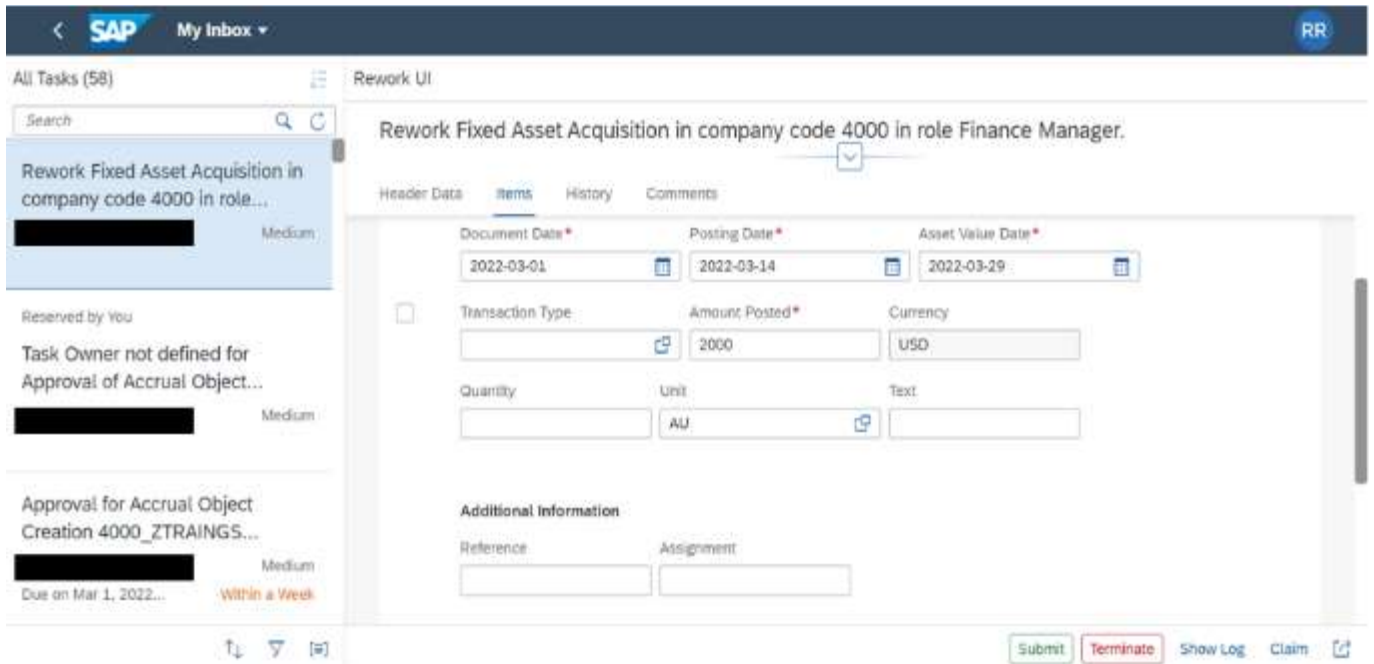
SAP My Inbox ▾ RR

All Tasks (58)

Search

Rework Fixed Asset Acquisition in company code 4000 in role...
Medium

Reserved by You

Task Owner not defined for Approval of Accrual Object...
Medium

Approval for Accrual Object Creation 4000_ZTRAINGS...
Medium
Due on Mar 1, 2022... Within a Week

Rework UI

Rework Fixed Asset Acquisition in company code 4000 in role Finance Manager.

Header Data Items History Comments

Document Date* Posting Date* Asset Value Date*
2022-03-01 2022-03-14 2022-03-29

Transaction Type Amount Posted* Currency
2000 USD

Quantity Unit Text
AU

Additional Information

Reference Assignment

Submit Terminate Show Log Claim